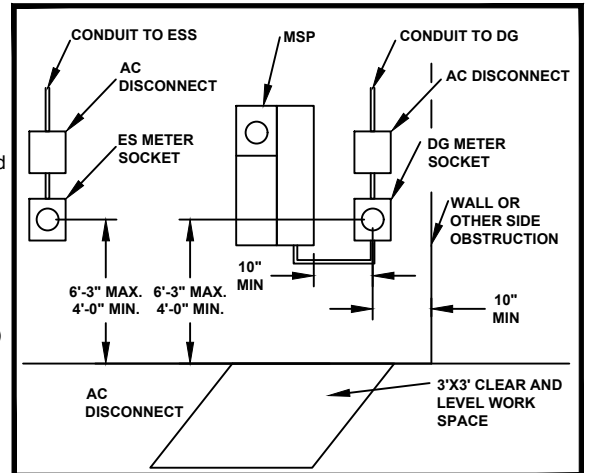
CONDUIT TO ESS

MSP

CONDUIT TO DG

AC DISCONNECT

AC DISCONNECT

ES METER SOCKET

DG METER SOCKET

WALL OR OTHER SIDE OBSTRUCTION

10" MIN

6'-3" MAX. 4'-0" MIN.

6'-3" MAX. 4'-0" MIN.

10" MIN

AC DISCONNECT

3'X3' CLEAR AND LEVEL WORK SPACE